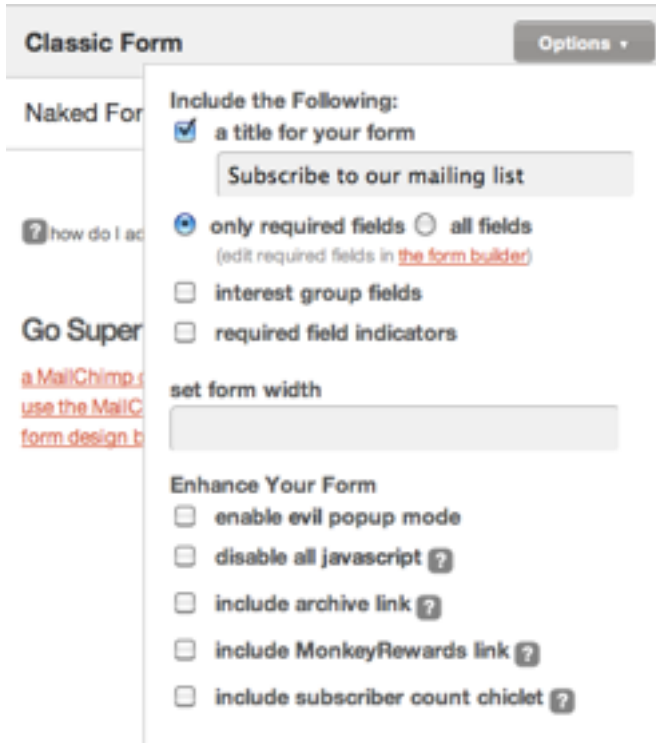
Classic Form

Options ▾

Naked For

? how do I ac

Go Super

a MailChimp
use the MailC
form design b

Include the Following:

a title for your form

Subscribe to our mailing list

only required fields  all fields

(edit required fields in the form builder)

interest group fields

required field indicators

set form width

Enhance Your Form

enable evil popup mode

disable all javascript ?

include archive link ?

include MonkeyRewards link ?

include subscriber count chiclet ?